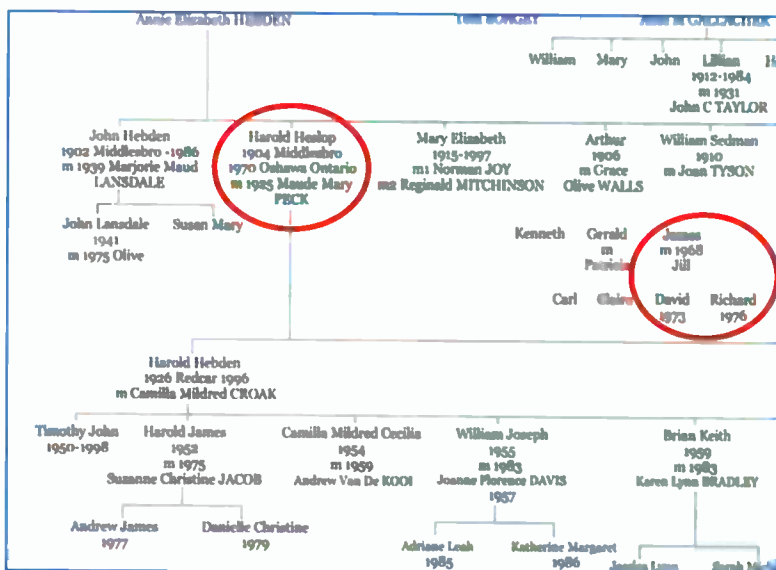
Annie Elizabeth HEBDEN

Tom BONGEY

Ann m GALLACHER

William

Mary

John

Lillian
1912-1984
m 1931
John C TAYLOR

John Hebden
1902 Middlesbro -1986
m 1939 Marjorie Maud LANSDALE

Harold Heslop
1904 Middlesbro
1970 Oshawa Ontario
m 1925 Maude Mary PECK

Mary Elizabeth
1915-1997
m1 Norman JOY
m2 Reginald MITCHINSON

Arthur
1906
m Grace
Olive WALLS

William Sedman
1910
m Joan TYSON

John Lansdale
1941
m 1975 Olive

Susan Mary

Kenneth

Gerald
m
Patricia

James
m 1968
Jill

Carl

Claire

David
1973

Richard
1976

Harold Hebden
1926 Redcar 1996
m Camilla Mildred CROAK

Timothy John
1950-1998

Harold James
1952
m 1975
Suzanne Christine JACOB

Camilla Mildred Cecilia
1954
m 1959
Andrew Van De KOOI

William Joseph
1955
m 1983
Joanne Florence DAVIS
1957

Brian Keith
1959
m 1983
Karen Lynn BRADLEY

Andrew James
1977

Danielle Christine
1979

Adriane Leah
1985

Katherine Margaret
1986

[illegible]

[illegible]